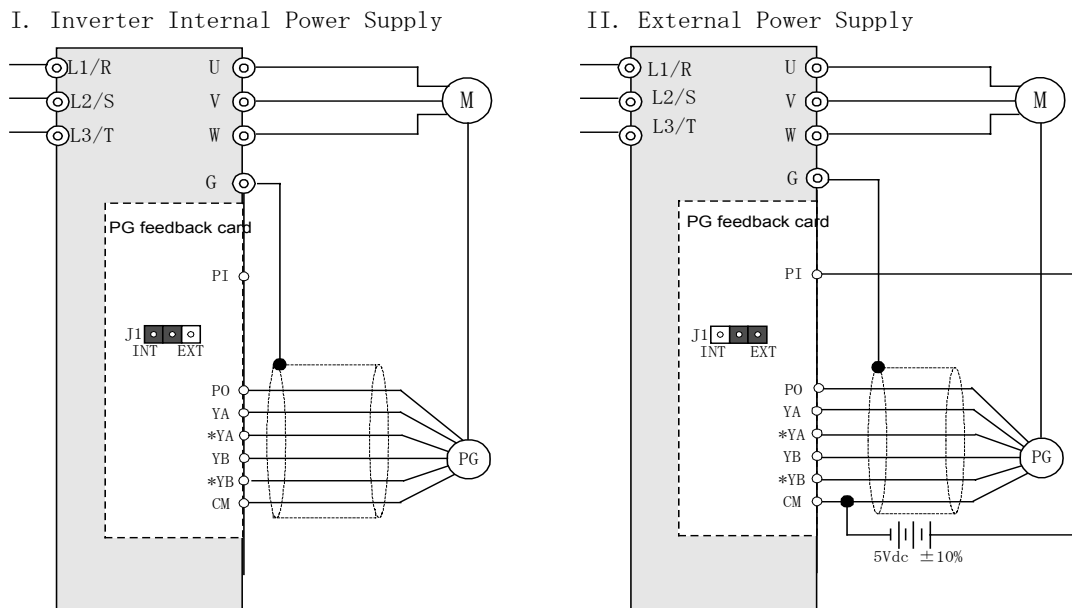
I. Inverter Internal Power Supply

L1/R
L2/S
L3/T
U
V
W
M
G
PG feedback card
PI
J1
INT EXT
PO
YA
*YA
YB
*YB
CM
PG

II. External Power Supply

L1/R
L2/S
L3/T
U
V
W
M
G
PG feedback card
PI
J1
INT EXT
PO
YA
*YA
YB
*YB
CM
PG
5Vdc ±10%